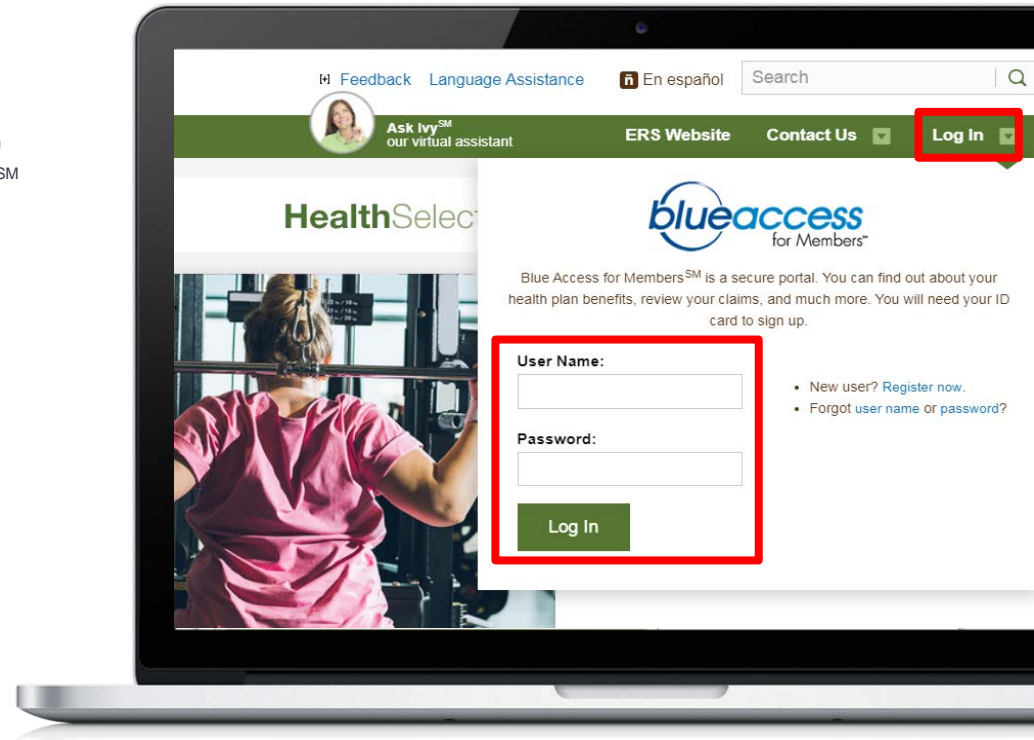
SM

[+] Feedback Language Assistance

ñ En español

Search

Ask Ivy$^{SM}$ our virtual assistant

ERS Website

Contact Us

Log In

HealthSelect

blueaccess for Members™

Blue Access for Members$^{SM}$ is a secure portal. You can find out about your health plan benefits, review your claims, and much more. You will need your ID card to sign up.

User Name:

Password:

Log In

• New user? Register now.
• Forgot user name or password?